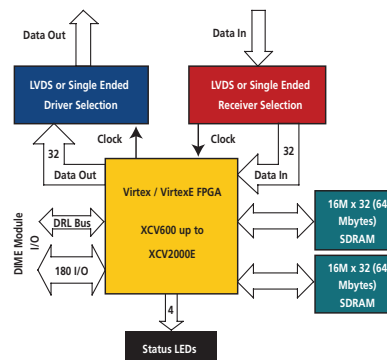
Data Out

Data In

LVDS or Single Ended Driver Selection

LVDS or Single Ended Receiver Selection

Clock

Clock

32

32

Data Out

Data In

Virtex / VirtexE FPGA

XCV600 up to XCV2000E

DIME Module I/O

DRL Bus

180 I/O

16M x 32 (64 Mbytes) SDRAM

16M x 32 (64 Mbytes) SDRAM

4

Status LEDs